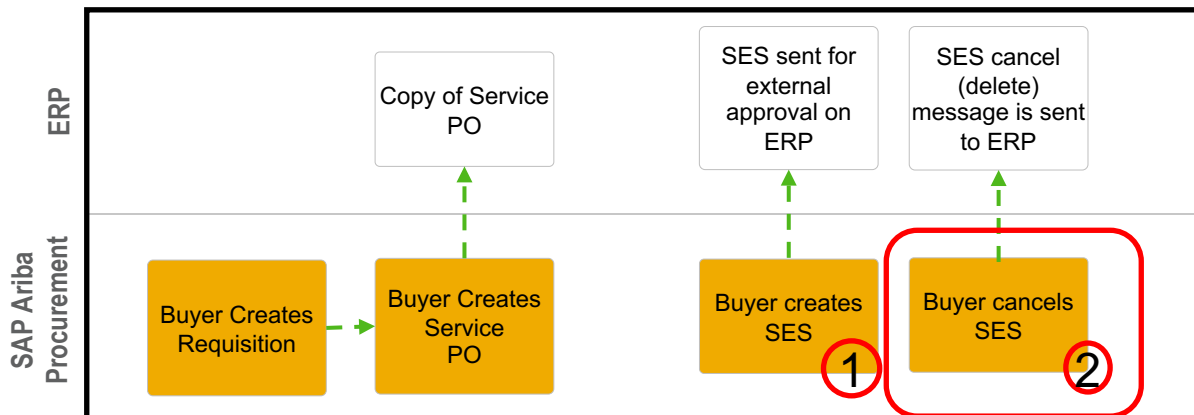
ERP

SAP Ariba Procurement

Copy of Service PO

SES sent for external approval on ERP

SES cancel (delete) message is sent to ERP

Buyer Creates Requisition

Buyer Creates Service PO

Buyer creates SES

1

Buyer cancels SES

2